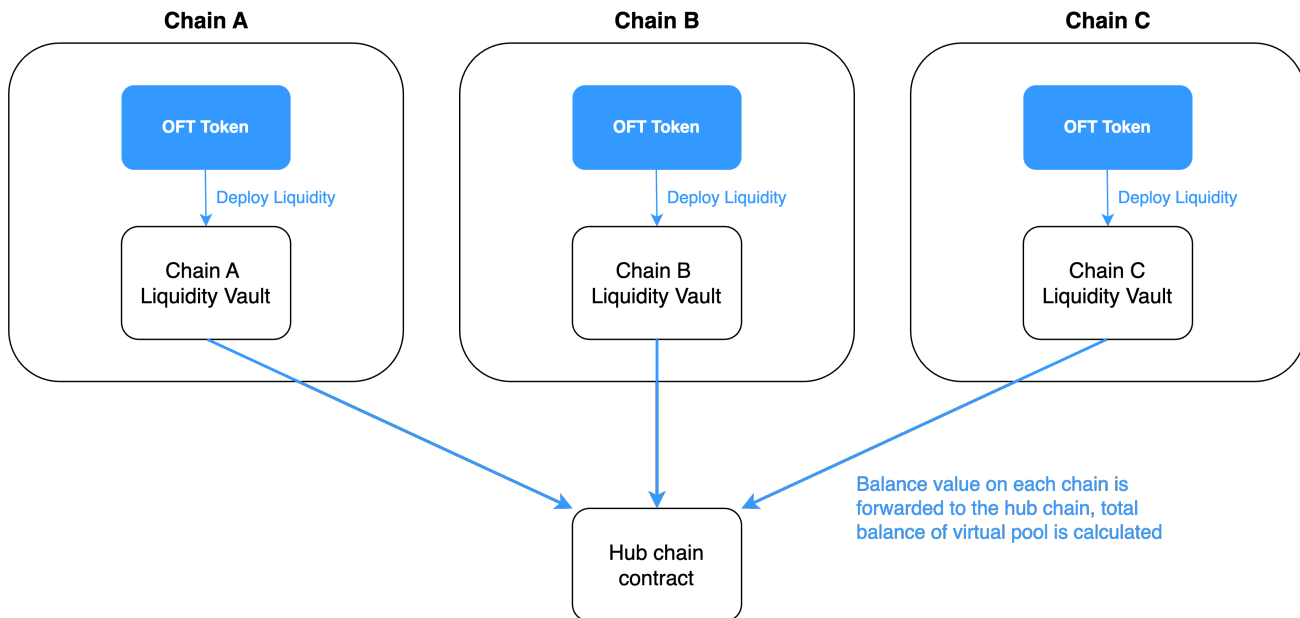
Chain A

OFT Token

Deploy Liquidity

Chain A Liquidity Vault

Chain B

OFT Token

Deploy Liquidity

Chain B Liquidity Vault

Chain C

OFT Token

Deploy Liquidity

Chain C Liquidity Vault

Balance value on each chain is forwarded to the hub chain, total balance of virtual pool is calculated

Hub chain contract